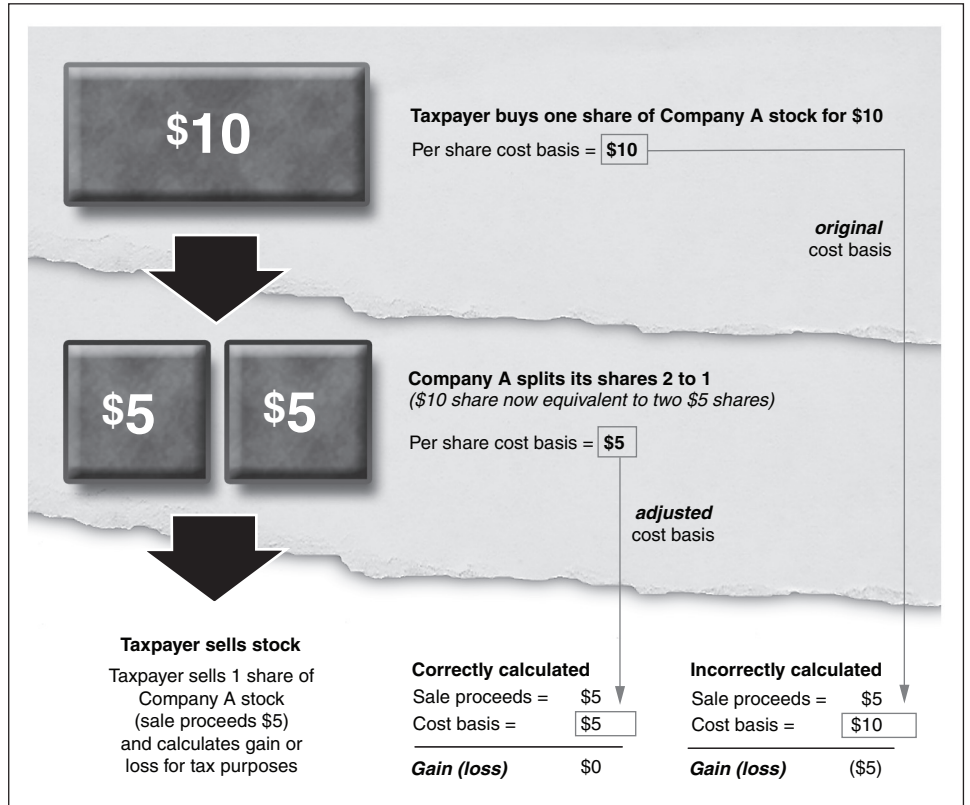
$10

Taxpayer buys one share of Company A stock for $10

Per share cost basis = $10

*original* cost basis

$5 $5

Company A splits its shares 2 to 1
($10 share now equivalent to two $5 shares)

Per share cost basis = $5

*adjusted* cost basis

Taxpayer sells stock

Taxpayer sells 1 share of Company A stock (sale proceeds $5) and calculates gain or loss for tax purposes

Correctly calculated
Sale proceeds = $5
Cost basis = $5
Gain (loss) $0

Incorrectly calculated
Sale proceeds = $5
Cost basis = $10
Gain (loss) ($5)